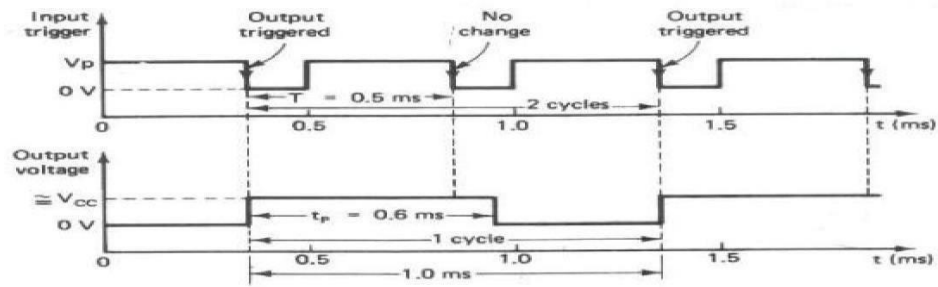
Input trigger

Output triggered

No change

Output triggered

Vp

0 V

T = 0.5 ms

2 cycles

0

0.5

1.0

1.5

t (ms)

Output voltage

$\cong V_{CC}$

0 V

$t_p$ = 0.6 ms

1 cycle

0

0.5

1.0

1.5

t (ms)

1.0 ms